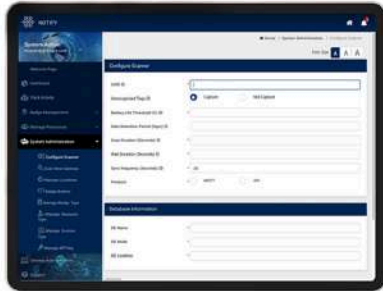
NOTIFY

Configure Scanner

Font Size A A A

Configure Scanner

UUID ID

Unoccupied Flag ID

Capture

Not Capture

Battery Life Threshold (%) ID

Data Retention Period (Days) ID

Scan Duration (Seconds) ID

Wait Duration (Seconds) ID

Sync Frequency (Seconds) ID

20

Protocol

MQTT

API

Database Information

DB Name

DB Node

DB Location

Configure Scanner

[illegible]